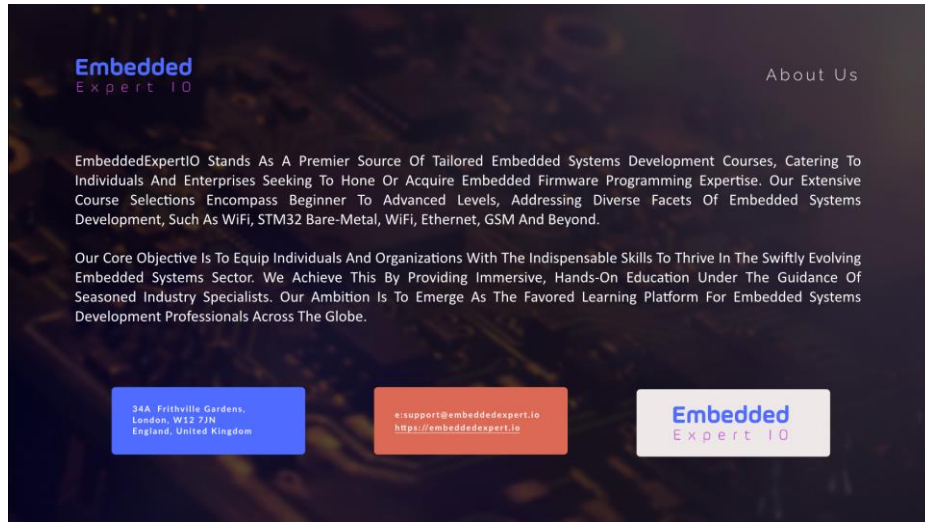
Embedded
Expert IO

About Us

EmbeddedExpertIO Stands As A Premier Source Of Tailored Embedded Systems Development Courses, Catering To Individuals And Enterprises Seeking To Hone Or Acquire Embedded Firmware Programming Expertise. Our Extensive Course Selections Encompass Beginner To Advanced Levels, Addressing Diverse Facets Of Embedded Systems Development, Such As WiFi, STM32 Bare-Metal, WiFi, Ethernet, GSM And Beyond.

Our Core Objective Is To Equip Individuals And Organizations With The Indispensable Skills To Thrive In The Swiftly Evolving Embedded Systems Sector. We Achieve This By Providing Immersive, Hands-On Education Under The Guidance Of Seasoned Industry Specialists. Our Ambition Is To Emerge As The Favored Learning Platform For Embedded Systems Development Professionals Across The Globe.

34A Frithville Gardens, London, W12 7JN England, United Kingdom

e:support@embeddedexpert.io
https://embeddedexpert.io

Embedded
Expert IO